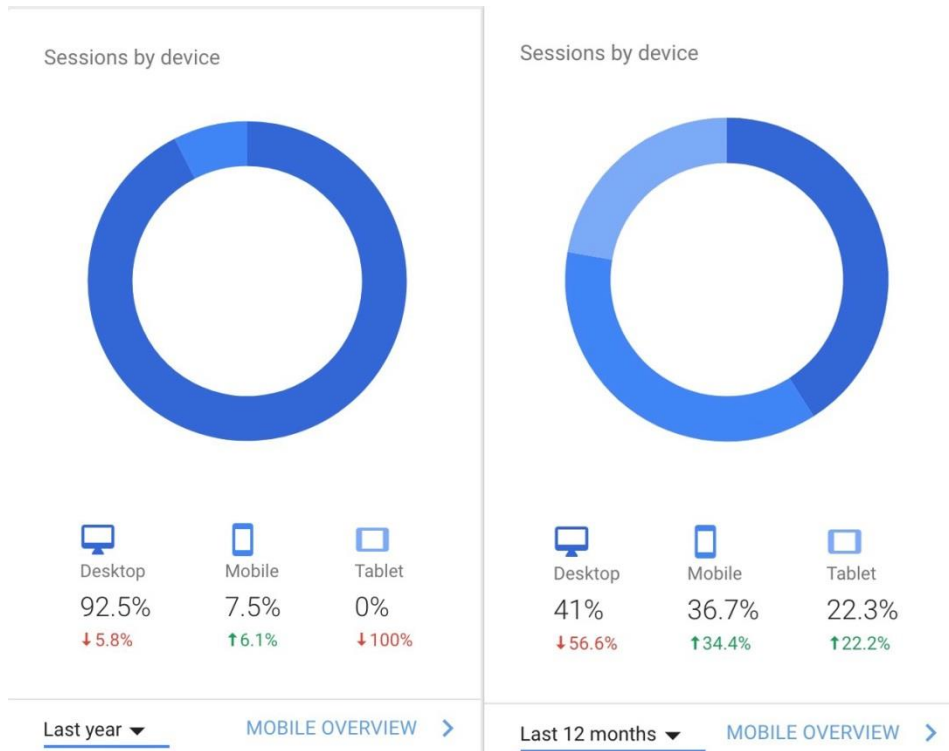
Sessions by device

Desktop
92.5%
↓5.8%

Mobile
7.5%
↑6.1%

Tablet
0%
↓100%

Last year ▾
MOBILE OVERVIEW >

Sessions by device

Desktop
41%
↓56.6%

Mobile
36.7%
↑34.4%

Tablet
22.3%
↑22.2%

Last 12 months ▾
MOBILE OVERVIEW >